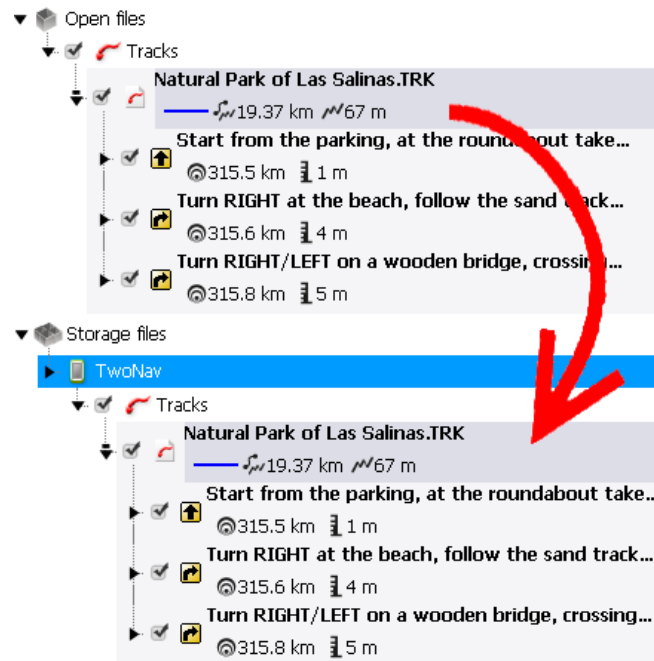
Open files
Tracks
Natural Park of Las Salinas.TRK
19.37 km 67 m
Start from the parking, at the roundabout take...
315.5 km 1 m
Turn RIGHT at the beach, follow the sand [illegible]ack...
315.6 km 4 m
Turn RIGHT/LEFT on a wooden bridge, crossin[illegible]...
315.8 km 5 m
Storage files
TwoNav
Tracks
Natural Park of Las Salinas.TRK
19.37 km 67 m
Start from the parking, at the roundabout take...
315.5 km 1 m
Turn RIGHT at the beach, follow the sand track...
315.6 km 4 m
Turn RIGHT/LEFT on a wooden bridge, crossing...
315.8 km 5 m